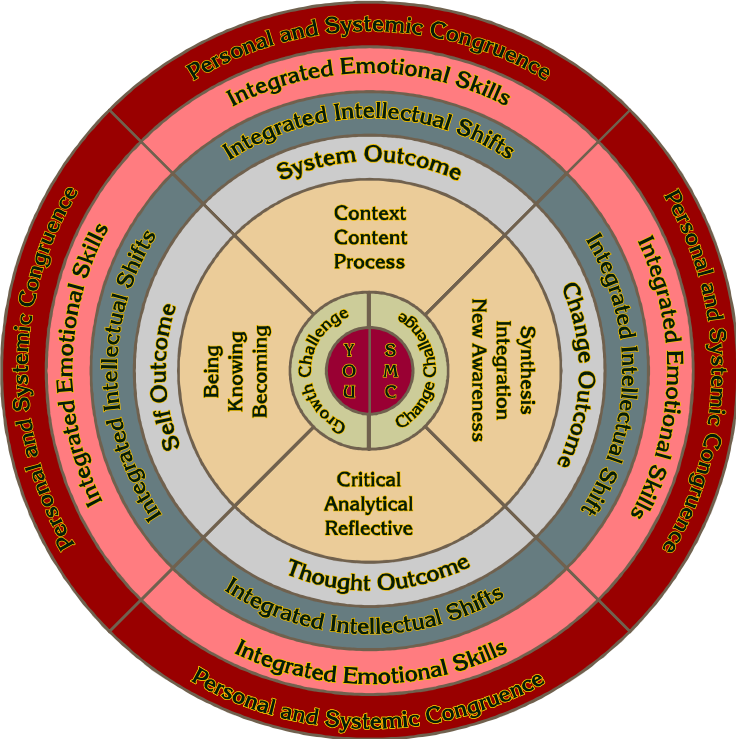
Personal and Systemic Congruence
Integrated Emotional Skills
Integrated Intellectual Shifts
System Outcome
Context
Content
Process

Personal and Systemic Congruence
Integrated Emotional Skills
Integrated Intellectual Shifts
Self Outcome
Being
Knowing
Becoming

Growth Challenge
YOU
SMC
Change Challenge

Synthesis
Integration
New Awareness
Change Outcome
Integrated Intellectual Shift
Integrated Emotional Skills
Personal and Systemic Congruence

Critical
Analytical
Reflective
Thought Outcome
Integrated Intellectual Shifts
Integrated Emotional Skills
Personal and Systemic Congruence